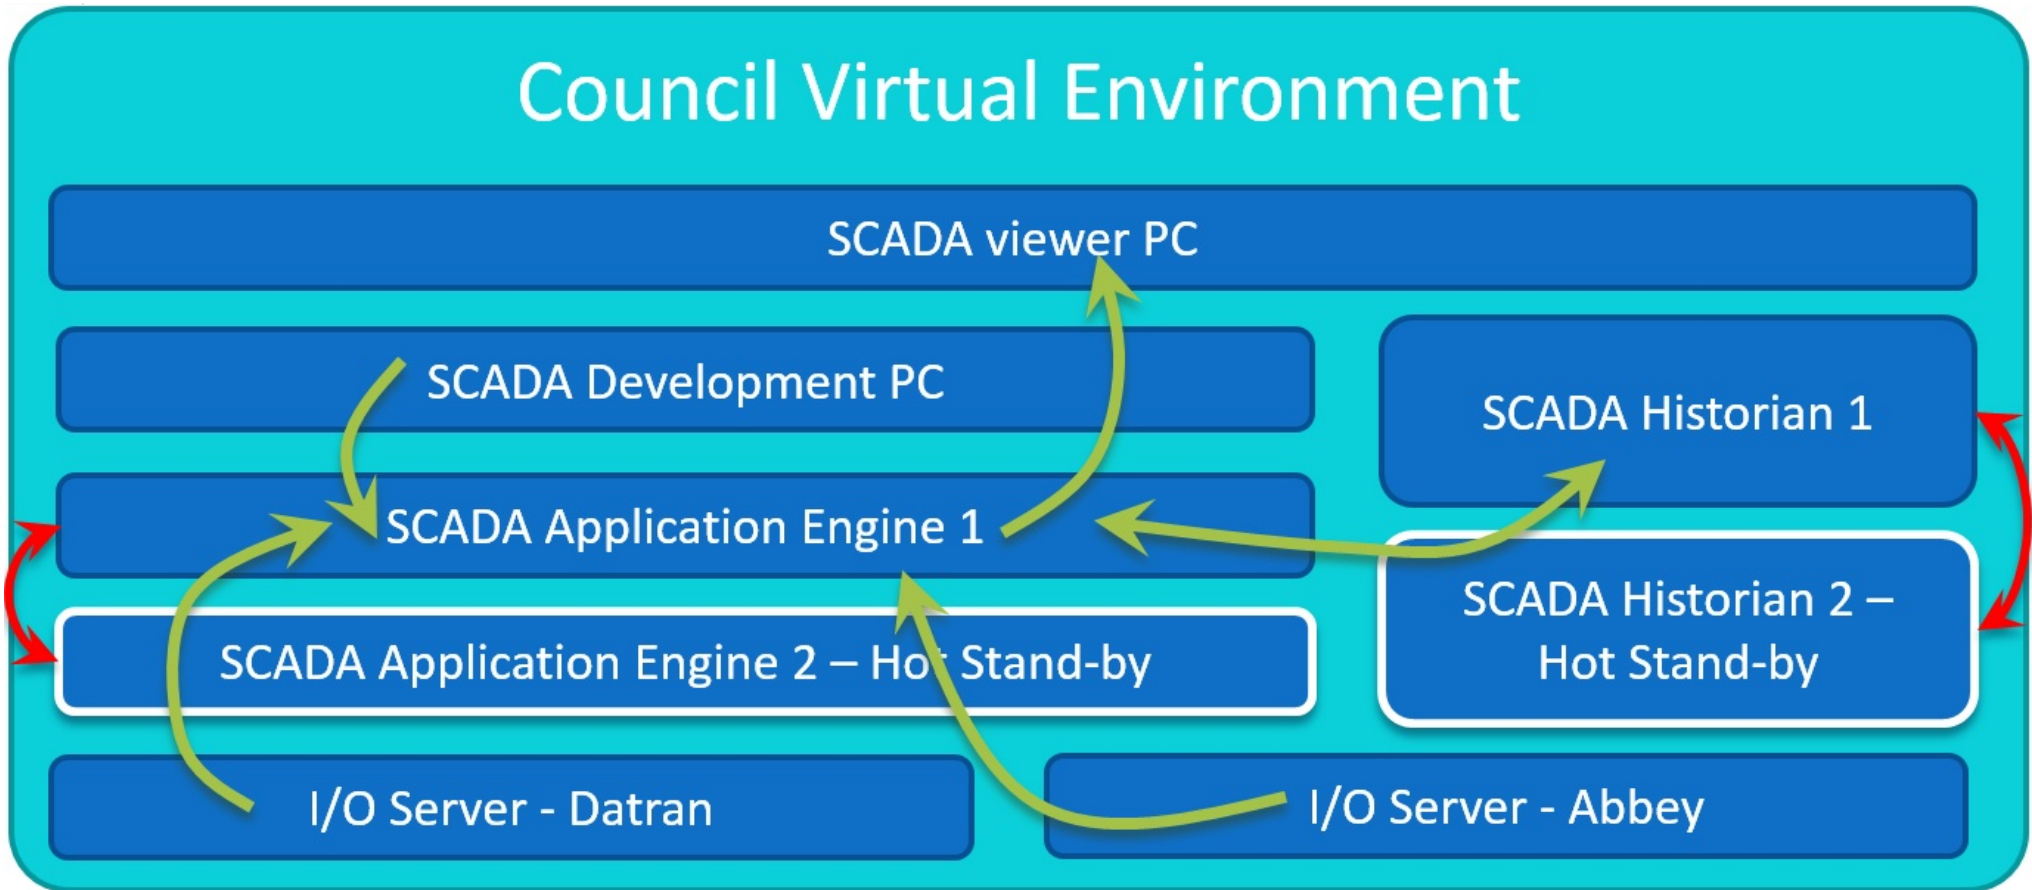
Council Virtual Environment

SCADA viewer PC

SCADA Development PC

SCADA Historian 1

SCADA Application Engine 1

SCADA Historian 2 – Hot Stand-by

SCADA Application Engine 2 – Hot Stand-by

I/O Server - Datran

I/O Server - Abbey